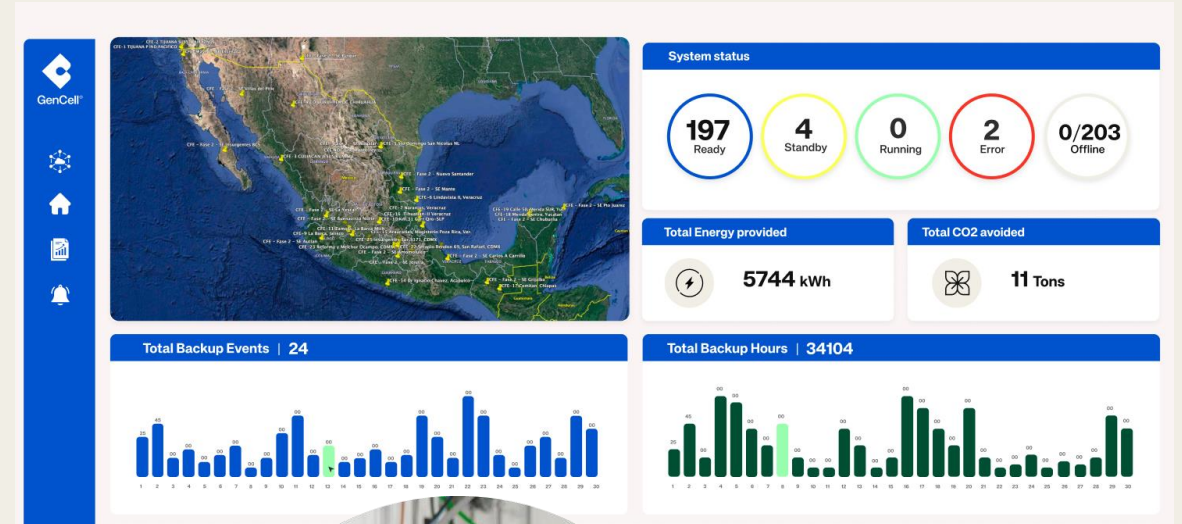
GenCell

System status

197
Ready

4
Standby

0
Running

2
Error

0/203
Offline

Total Energy provided

5744 kWh

Total CO2 avoided

11 Tons

Total Backup Events | 24

25 45 00 00 00 00 00 00

1 2 3 4 5 6 7 8 9 10 11 12 13 14 15 16 17 18 19 20 21 22 23 24 25 26 27 28 29 30

Total Backup Hours | 34104

25 45 00 00 00 00 00

1 2 3 4 5 6 7 8 9 10 11 12 13 14 15 16 17 18 19 20 21 22 23 24 25 26 27 28 29 30